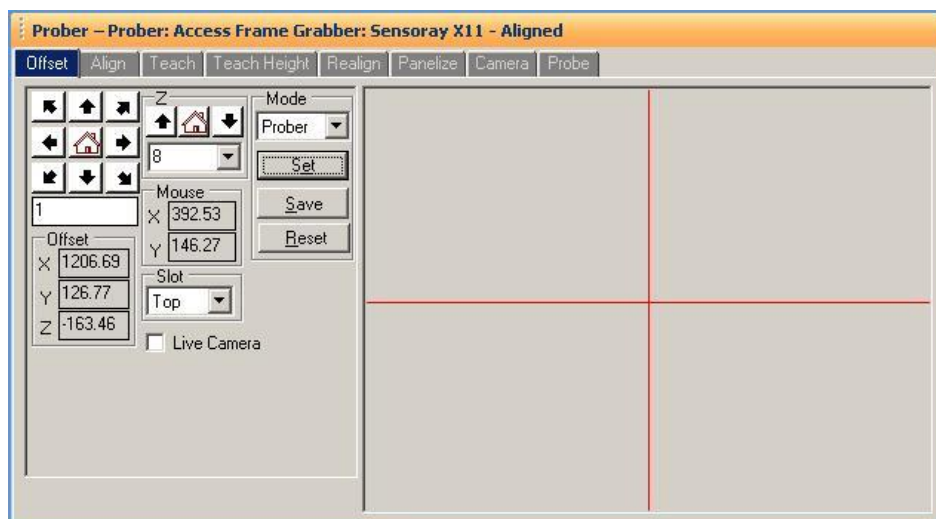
Prober – Prober: Access Frame Grabber: Sensoray X11 - Aligned

Offset | Align | Teach | Teach Height | Realign | Panelize | Camera | Probe

Z

8

Mode

Prober

Set

Save

Reset

1

Mouse

X 392.53

Y 146.27

Offset

X 1206.69

Y 126.77

Z -163.46

Slot

Top

Live Camera